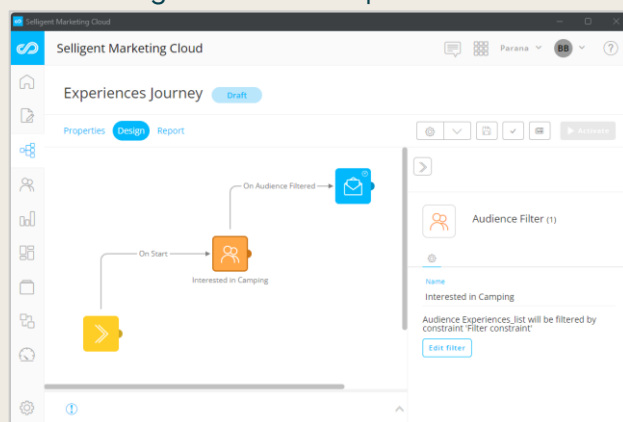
Selligent Marketing Cloud

Selligent Marketing Cloud

Parana

BB

Experiences Journey

Draft

Properties Design Report

Activate

On Audience Filtered

On Start

Interested in Camping

Audience Filter (1)

Name

Interested in Camping

Audience Experiences_list will be filtered by constraint 'Filter constraint'

Edit filter